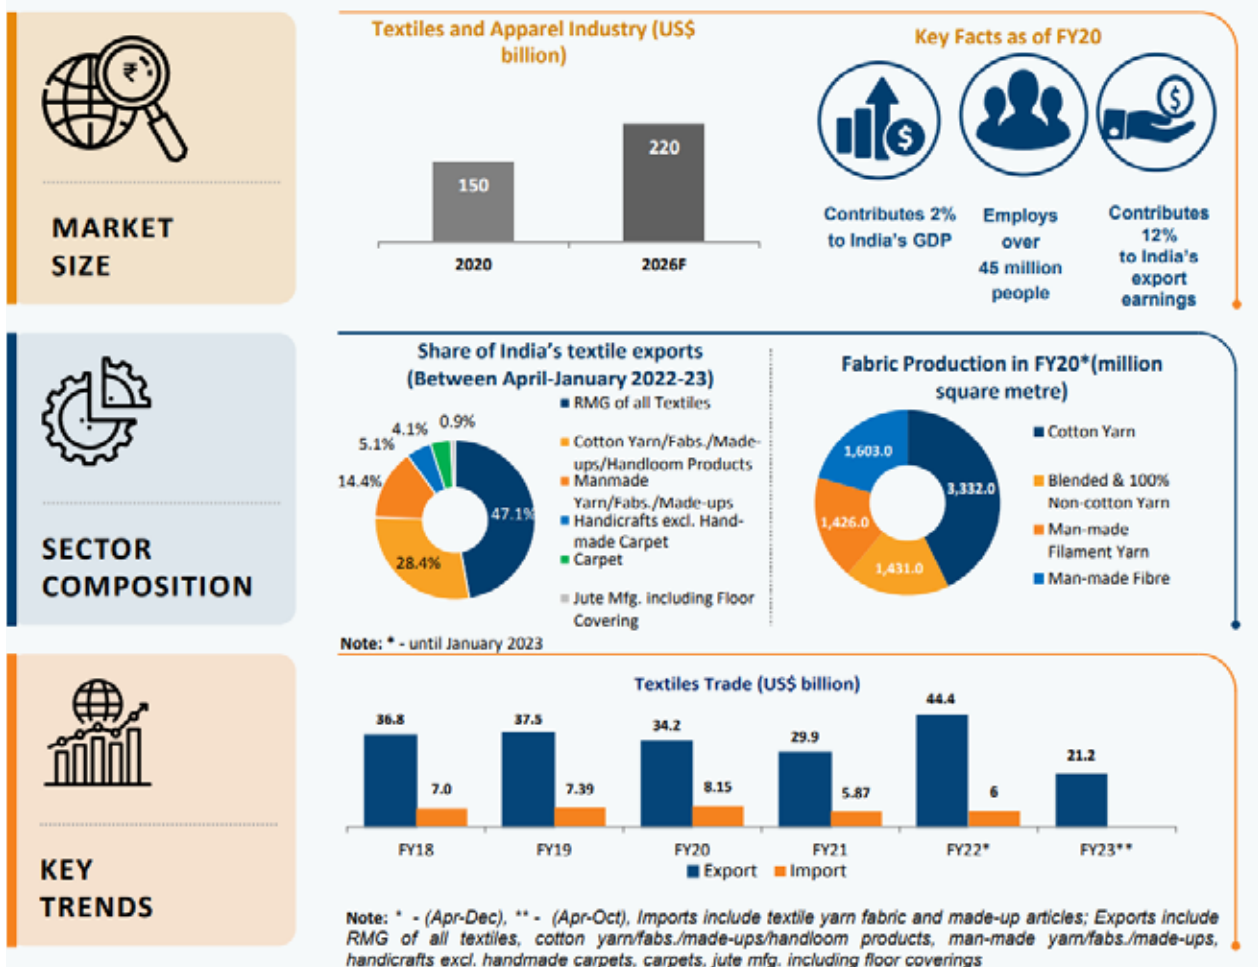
MARKET SIZE

Textiles and Apparel Industry (US$ billion)

150
220
2020
2026F

Key Facts as of FY20

Contributes 2% to India's GDP

Employs over 45 million people

Contributes 12% to India's export earnings

SECTOR COMPOSITION

Share of India's textile exports (Between April-January 2022-23)

0.9%
4.1%
5.1%
14.4%
47.1%
28.4%

RMG of all Textiles
Cotton Yarn/Fabs./Made-ups/Handloom Products
Manmade Yarn/Fabs./Made-ups
Handicrafts excl. Hand-made Carpet
Carpet
Jute Mfg. including Floor Covering

Fabric Production in FY20*(million square metre)

1,603.0
3,332.0
1,426.0
1,431.0

Cotton Yarn
Blended & 100% Non-cotton Yarn
Man-made Filament Yarn
Man-made Fibre

Note: * - until January 2023

KEY TRENDS

Textiles Trade (US$ billion)

| | FY18 | FY19 | FY20 | FY21 | FY22* | FY23** |
|---|---|---|---|---|---|---|
| Export | 36.8 | 37.5 | 34.2 | 29.9 | 44.4 | 21.2 |
| Import | 7.0 | 7.39 | 8.15 | 5.87 | 6 | |

Export Import

Note: * - (Apr-Dec), ** - (Apr-Oct), Imports include textile yarn fabric and made-up articles; Exports include RMG of all textiles, cotton yarn/fabs./made-ups/handloom products, man-made yarn/fabs./made-ups, handicrafts excl. handmade carpets, carpets, jute mfg. including floor coverings